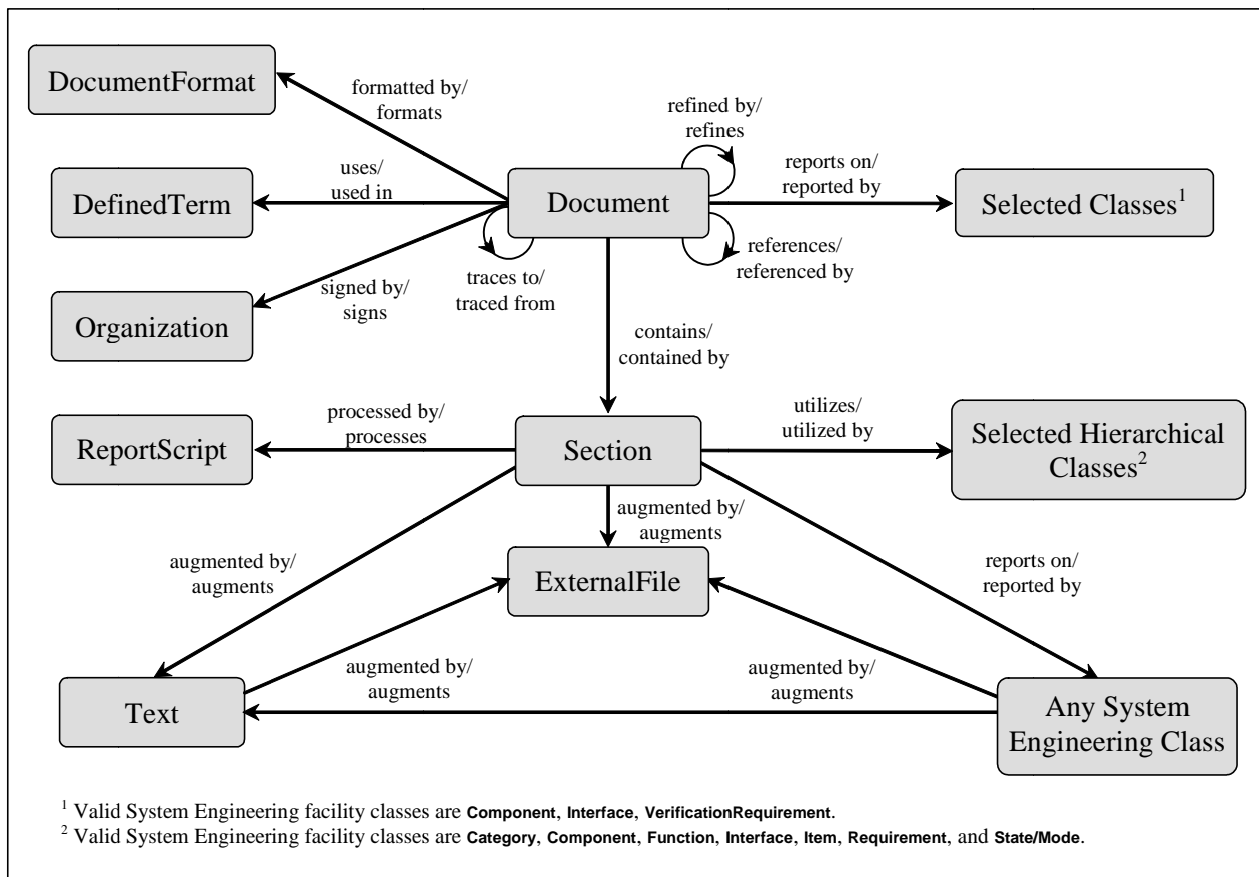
DocumentFormat

formatted by/ formats

refined by/ refines

reports on/ reported by

uses/ used in

DefinedTerm

Document

Selected Classes$^1$

references/ referenced by

traces to/ traced from

signed by/ signs

Organization

contains/ contained by

processed by/ processes

utilizes/ utilized by

ReportScript

Section

Selected Hierarchical Classes$^2$

augmented by/ augments

augmented by/ augments

reports on/ reported by

ExternalFile

augmented by/ augments

augmented by/ augments

Text

Any System Engineering Class

$^1$ Valid System Engineering facility classes are Component, Interface, VerificationRequirement.
$^2$ Valid System Engineering facility classes are Category, Component, Function, Interface, Item, Requirement, and State/Mode.